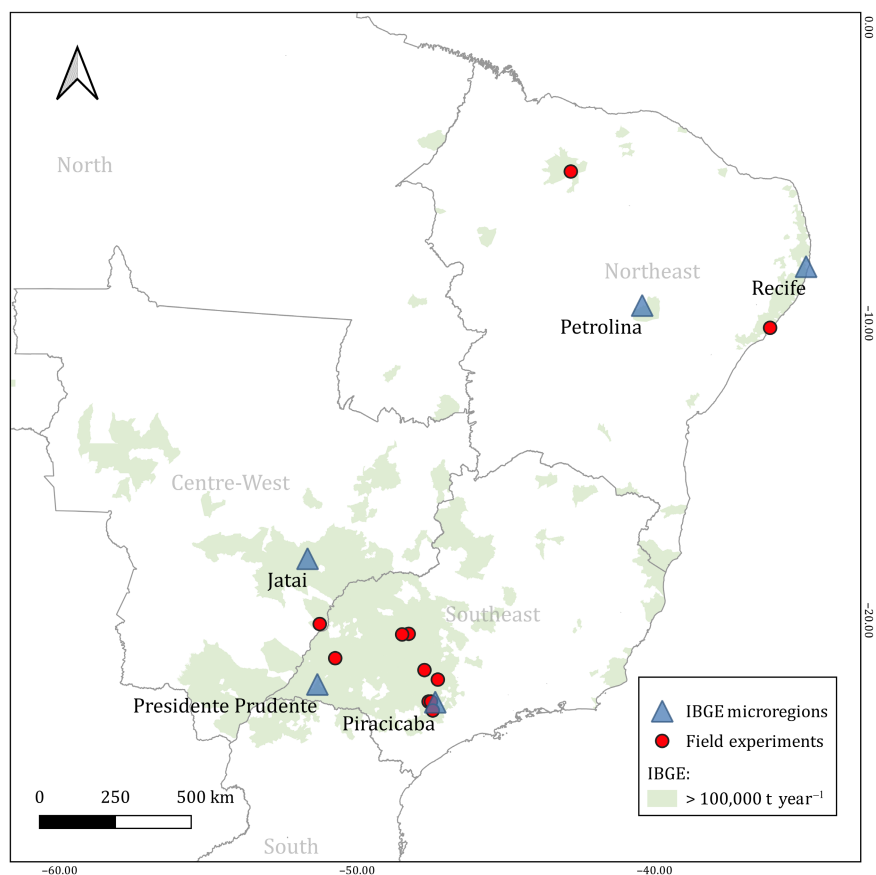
0.00

North

Northeast

Recife

Petrolina

-10.00

Centre-West

Jatai

Southeast

-20.00

Presidente Prudente

Piracicaba

IBGE microregions
Field experiments
IBGE:
> 100,000 t year$^{-1}$

0 250 500 km

South

-60.00
-50.00
-40.00